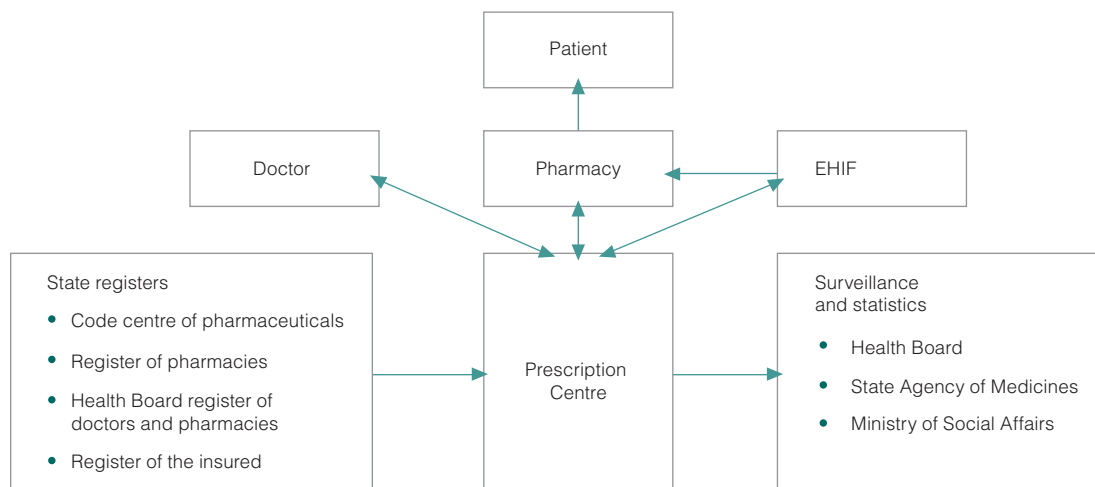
Patient

Doctor

Pharmacy

EHIF

State registers
- Code centre of pharmaceuticals
- Register of pharmacies
- Health Board register of doctors and pharmacies
- Register of the insured

Prescription Centre

Surveillance and statistics
- Health Board
- State Agency of Medicines
- Ministry of Social Affairs